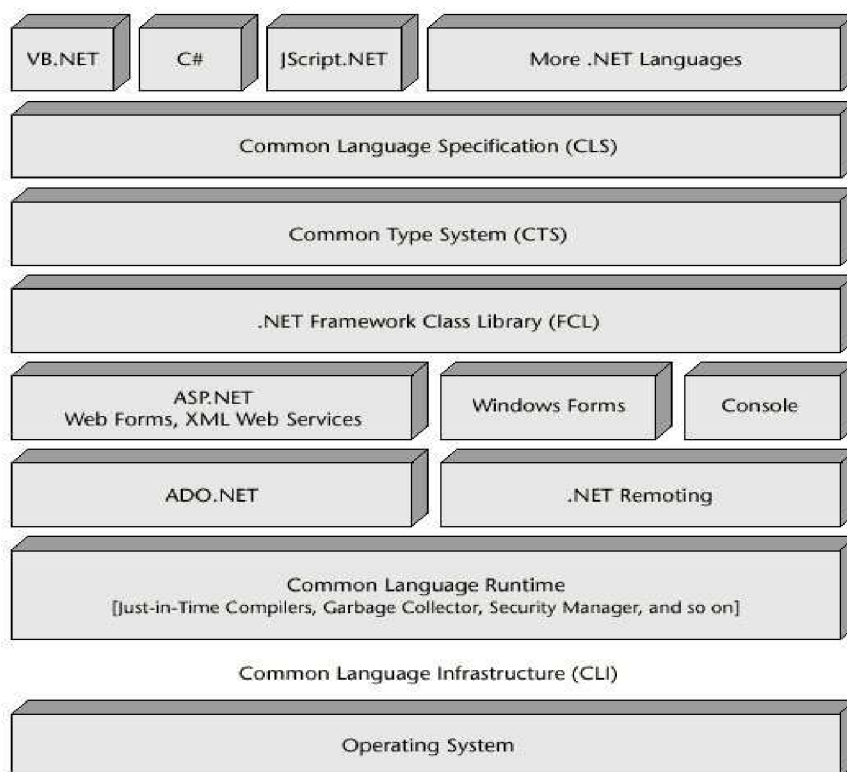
VB.NET

C#

JScript.NET

More .NET Languages

Common Language Specification (CLS)

Common Type System (CTS)

.NET Framework Class Library (FCL)

ASP.NET
Web Forms, XML Web Services

Windows Forms

Console

ADO.NET

.NET Remoting

Common Language Runtime
[Just-in-Time Compilers, Garbage Collector, Security Manager, and so on]

Common Language Infrastructure (CLI)

Operating System